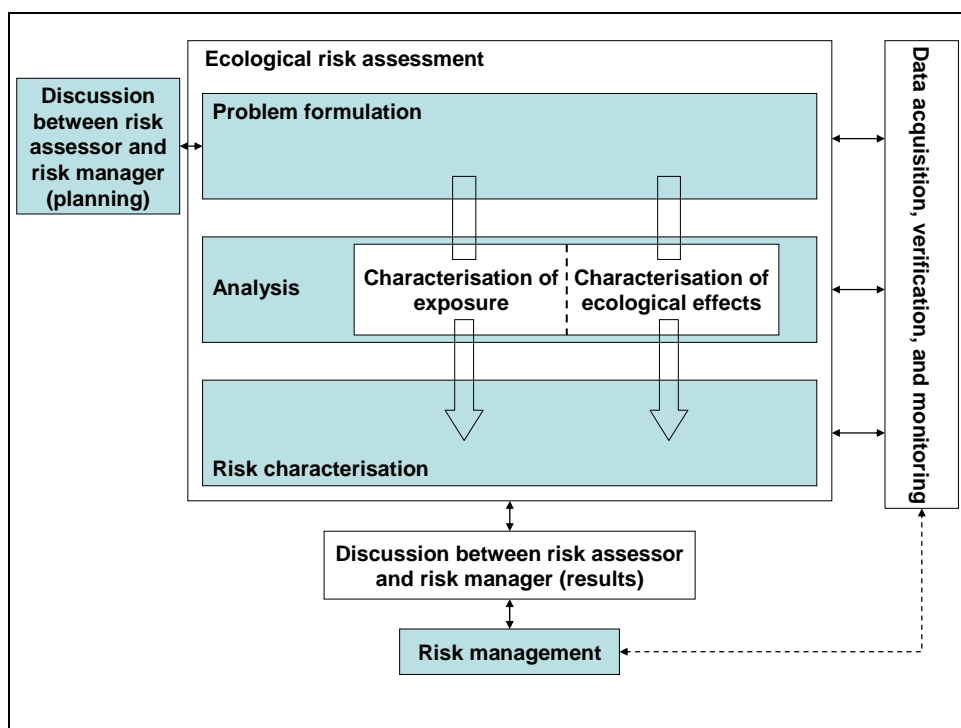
Ecological risk assessment

Discussion between risk assessor and risk manager (planning)

Problem formulation

Analysis

Characterisation of exposure

Characterisation of ecological effects

Risk characterisation

Data acquisition, verification, and monitoring

Discussion between risk assessor and risk manager (results)

Risk management